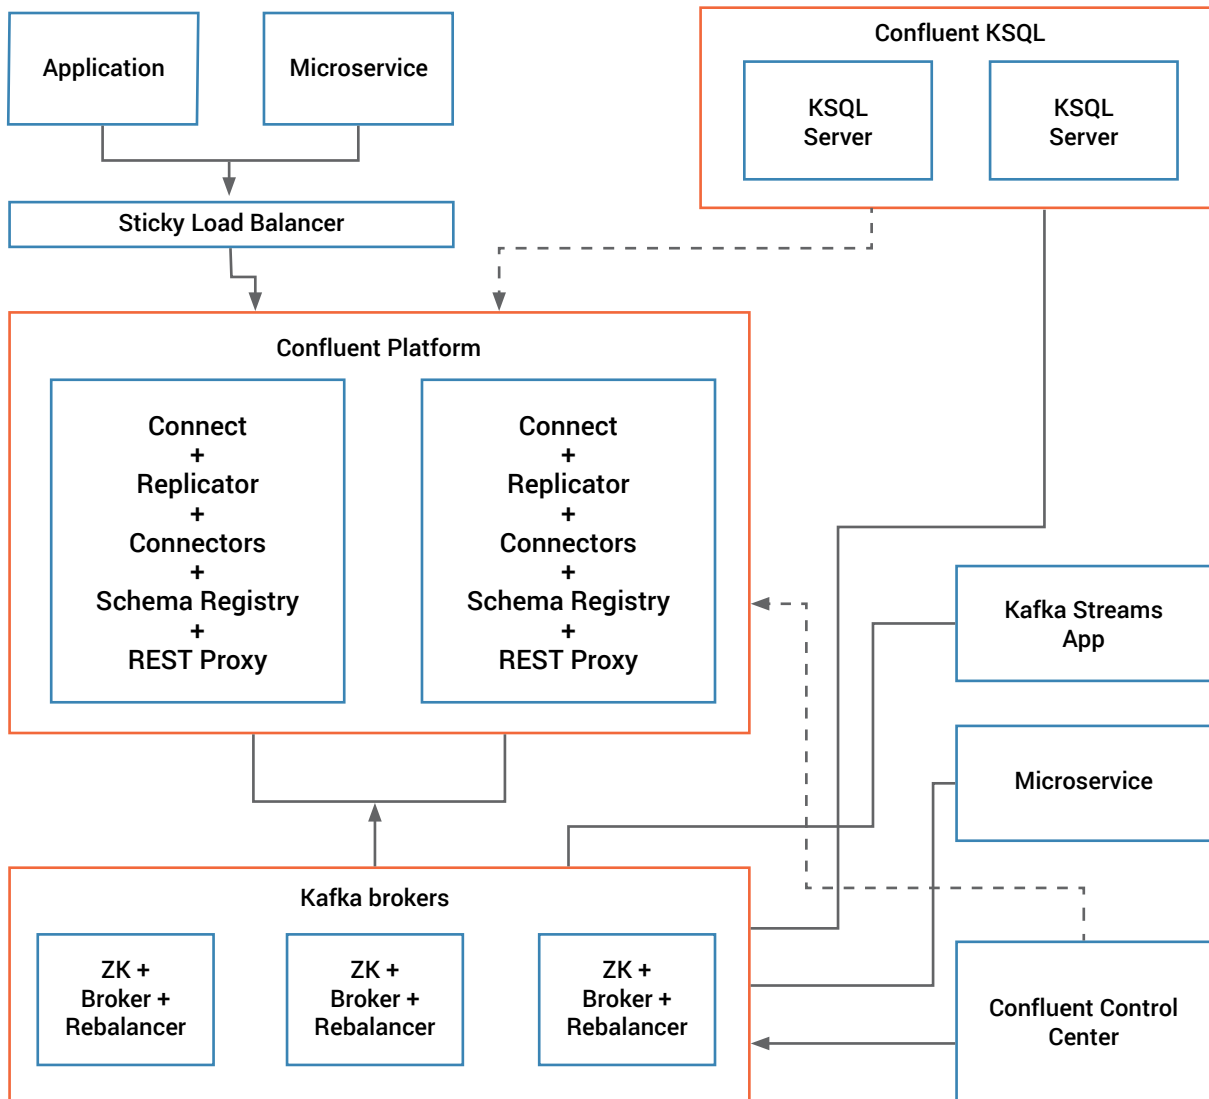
Application

Microservice

Confluent KSQL

KSQL Server

KSQL Server

Sticky Load Balancer

Confluent Platform

Connect
+
Replicator
+
Connectors
+
Schema Registry
+
REST Proxy

Connect
+
Replicator
+
Connectors
+
Schema Registry
+
REST Proxy

Kafka Streams App

Microservice

Kafka brokers

ZK +
Broker +
Rebalancer

ZK +
Broker +
Rebalancer

ZK +
Broker +
Rebalancer

Confluent Control Center